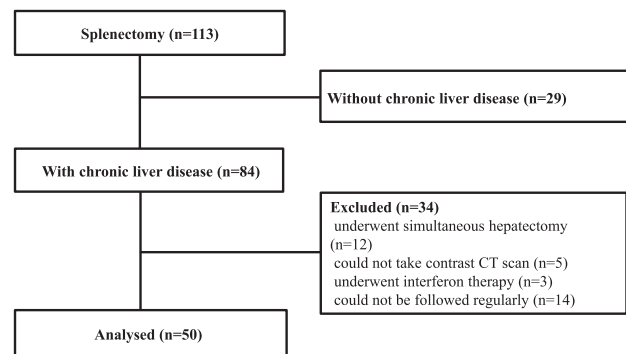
Splenectomy (n=113)

Without chronic liver disease (n=29)

With chronic liver disease (n=84)

Excluded (n=34)
underwent simultaneous hepatectomy (n=12)
could not take contrast CT scan (n=5)
underwent interferon therapy (n=3)
could not be followed regularly (n=14)

Analysed (n=50)